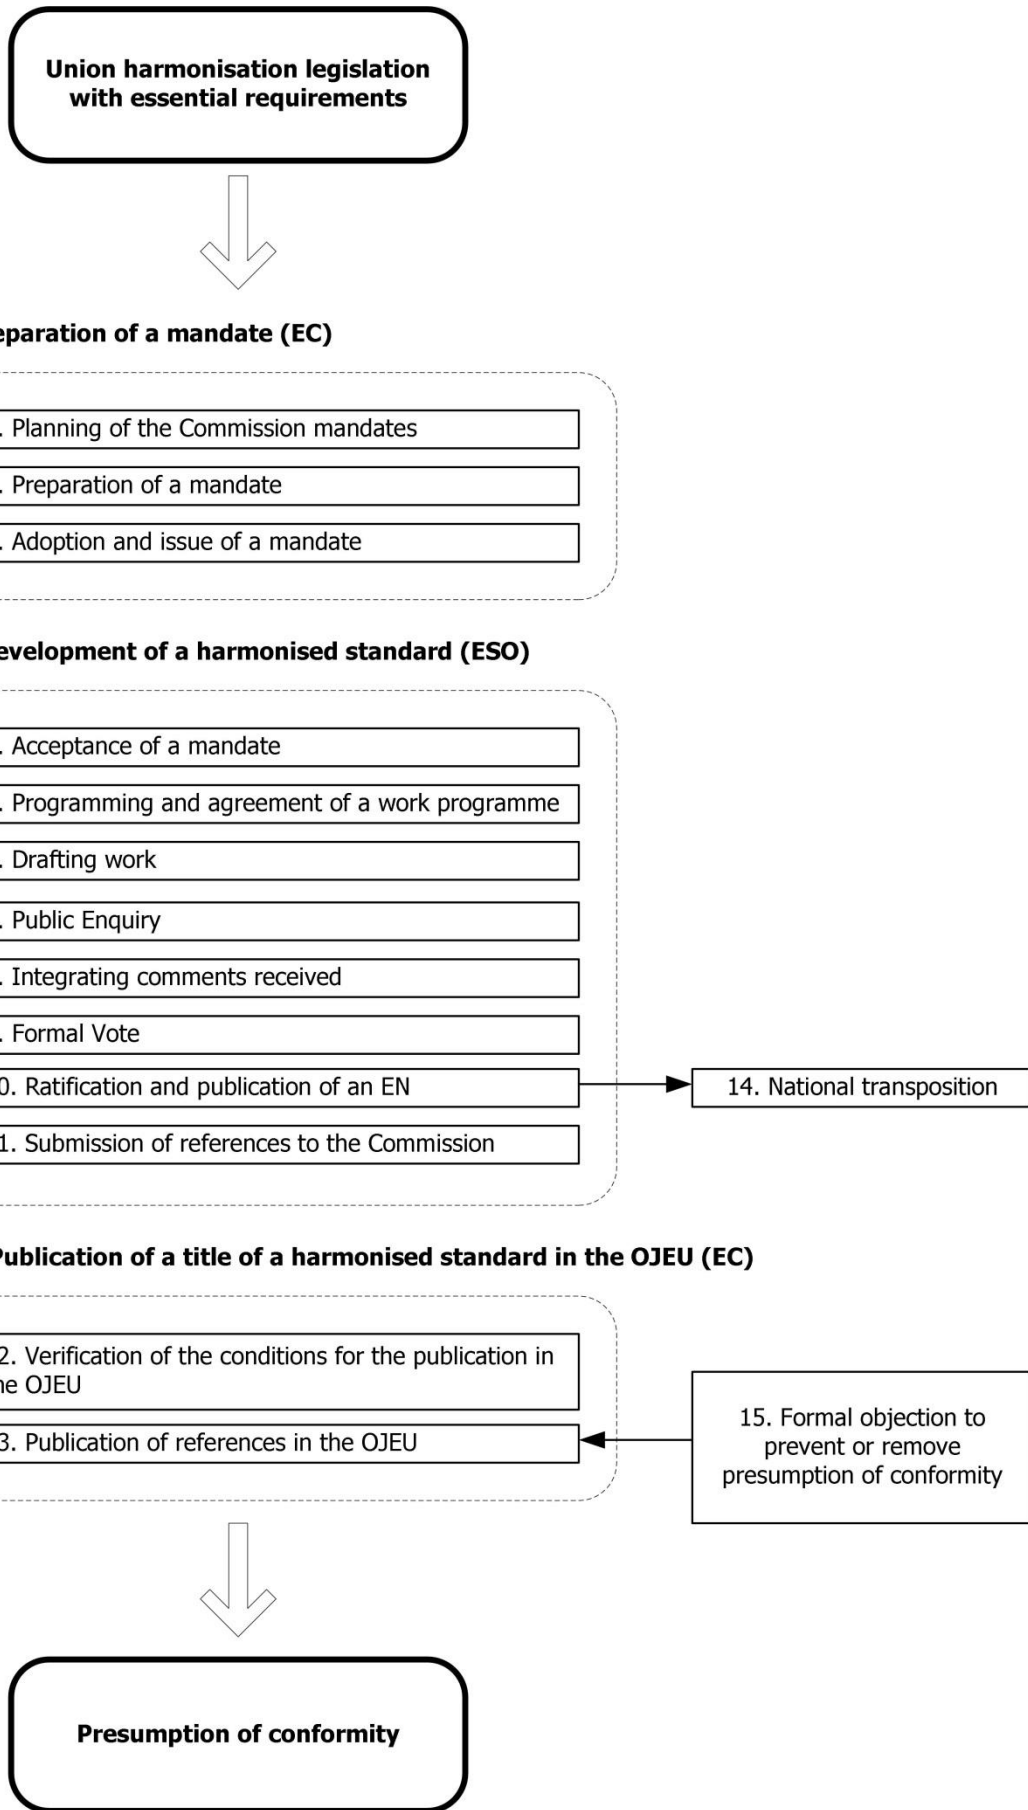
Union harmonisation legislation with essential requirements

eparation of a mandate (EC)

. Planning of the Commission mandates

. Preparation of a mandate

. Adoption and issue of a mandate

evelopment of a harmonised standard (ESO)

. Acceptance of a mandate

. Programming and agreement of a work programme

. Drafting work

. Public Enquiry

. Integrating comments received

. Formal Vote

0. Ratification and publication of an EN

14. National transposition

1. Submission of references to the Commission

Publication of a title of a harmonised standard in the OJEU (EC)

2. Verification of the conditions for the publication in he OJEU

3. Publication of references in the OJEU

15. Formal objection to prevent or remove presumption of conformity

Presumption of conformity